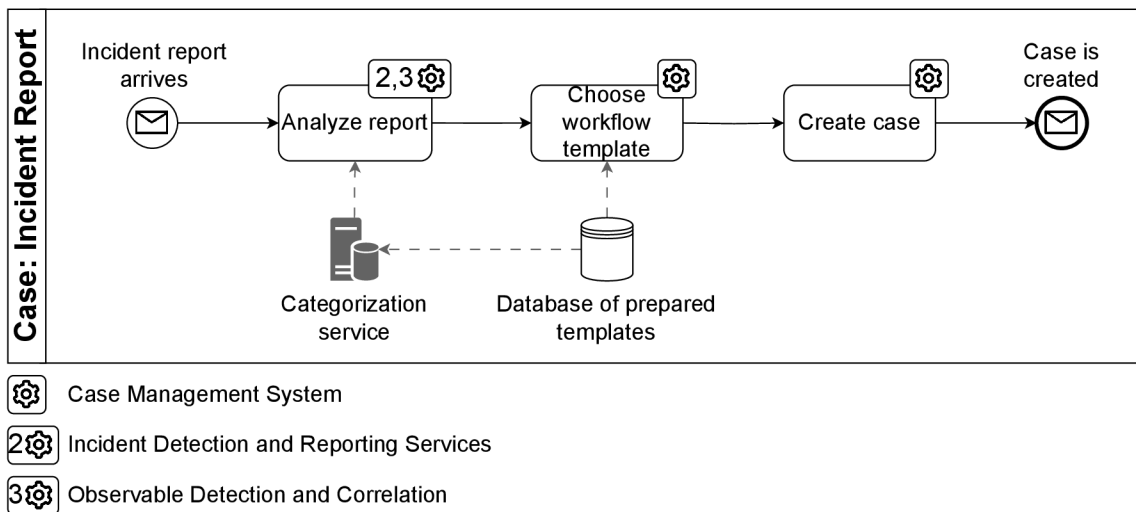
Case: Incident Report

Incident report arrives

2,3

Analyze report

Choose workflow template

Create case

Case is created

Categorization service

Database of prepared templates

Case Management System

2 Incident Detection and Reporting Services

3 Observable Detection and Correlation